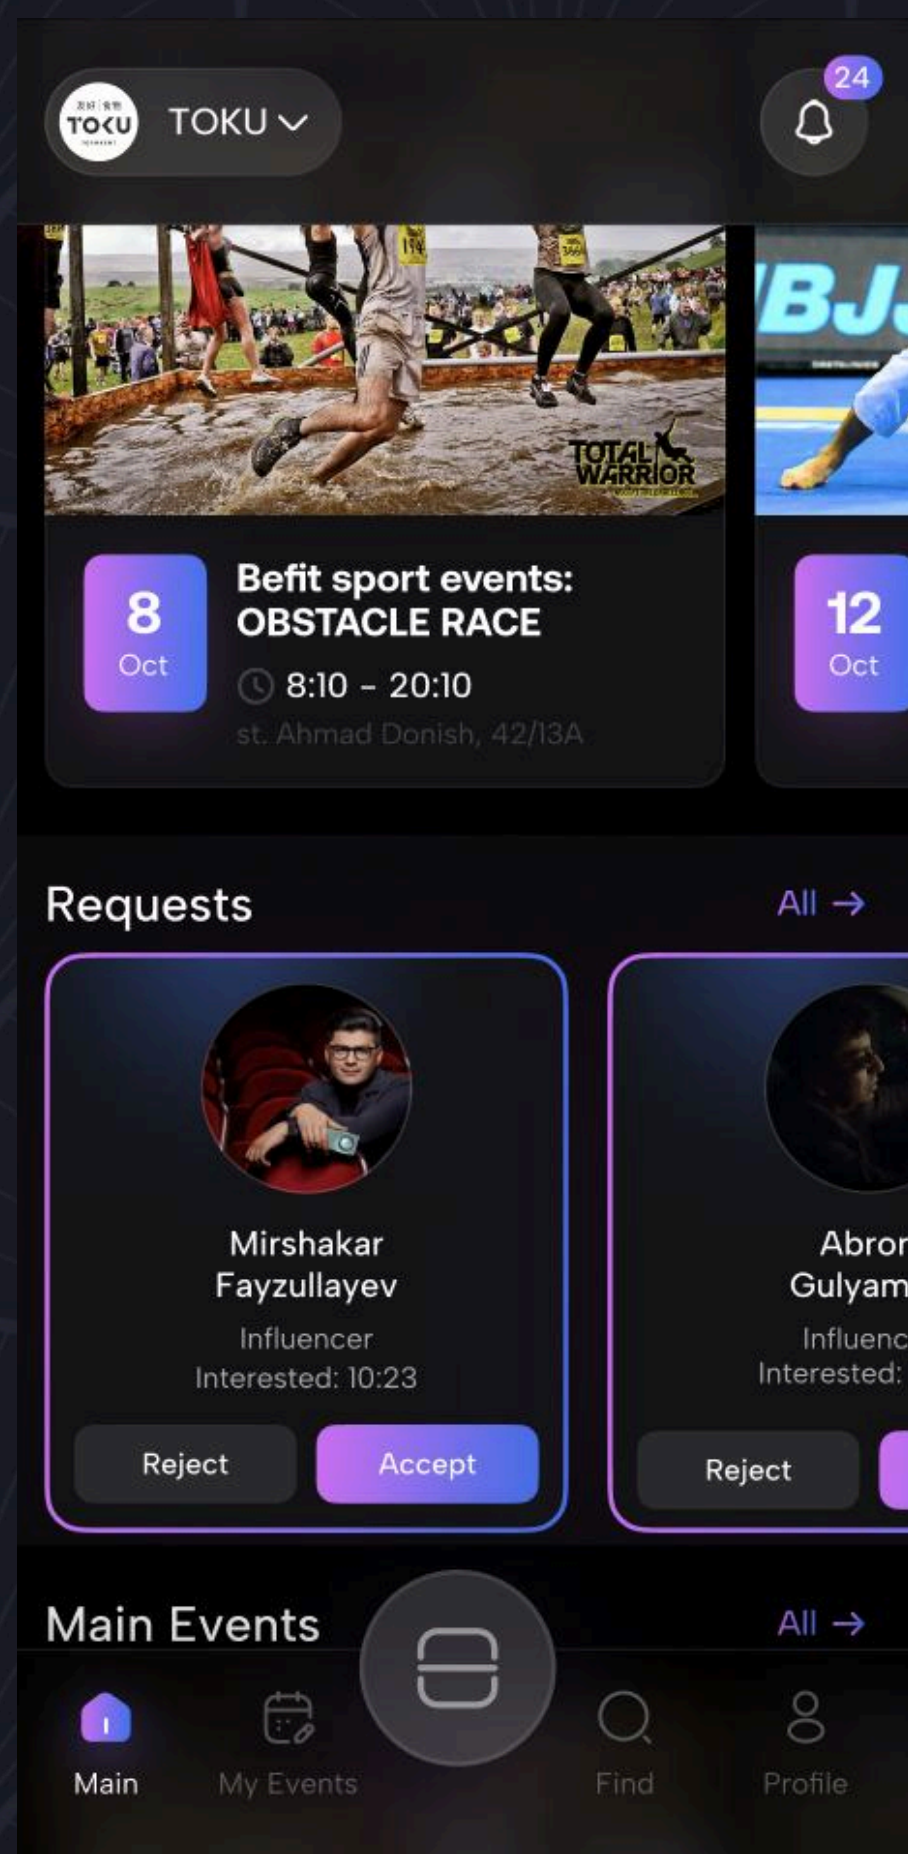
TOKU

TOKU

24

TOTAL WARRIOR

BJ

8
Oct

Befit sport events: OBSTACLE RACE

8:10 - 20:10

st. Ahmad Donish, 42/13A

12
Oct

Requests

All →

Mirshakar Fayzullayev

Influencer

Interested: 10:23

Reject

Accept

Abror Gulyam

Influenc

Interested:

Reject

Main Events

All →

Main

My Events

Find

Profile